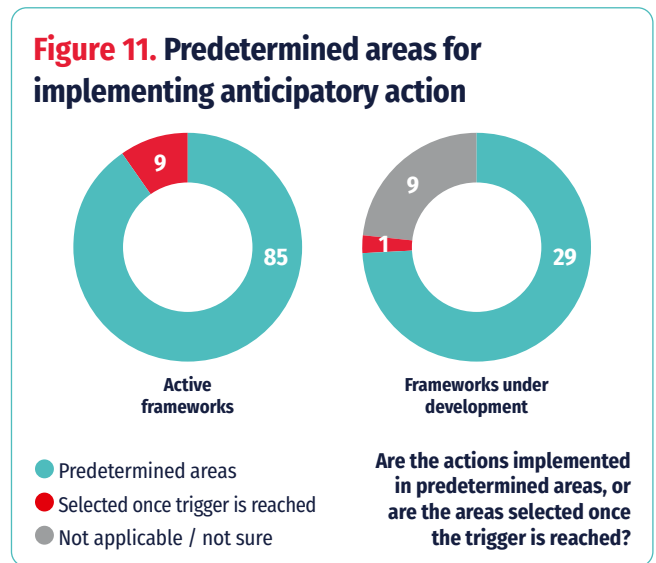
Figure 11. Predetermined areas for implementing anticipatory action

9

85

Active frameworks

9

1

29

Frameworks under development

Predetermined areas

Selected once trigger is reached

Not applicable / not sure

Are the actions implemented in predetermined areas, or are the areas selected once the trigger is reached?